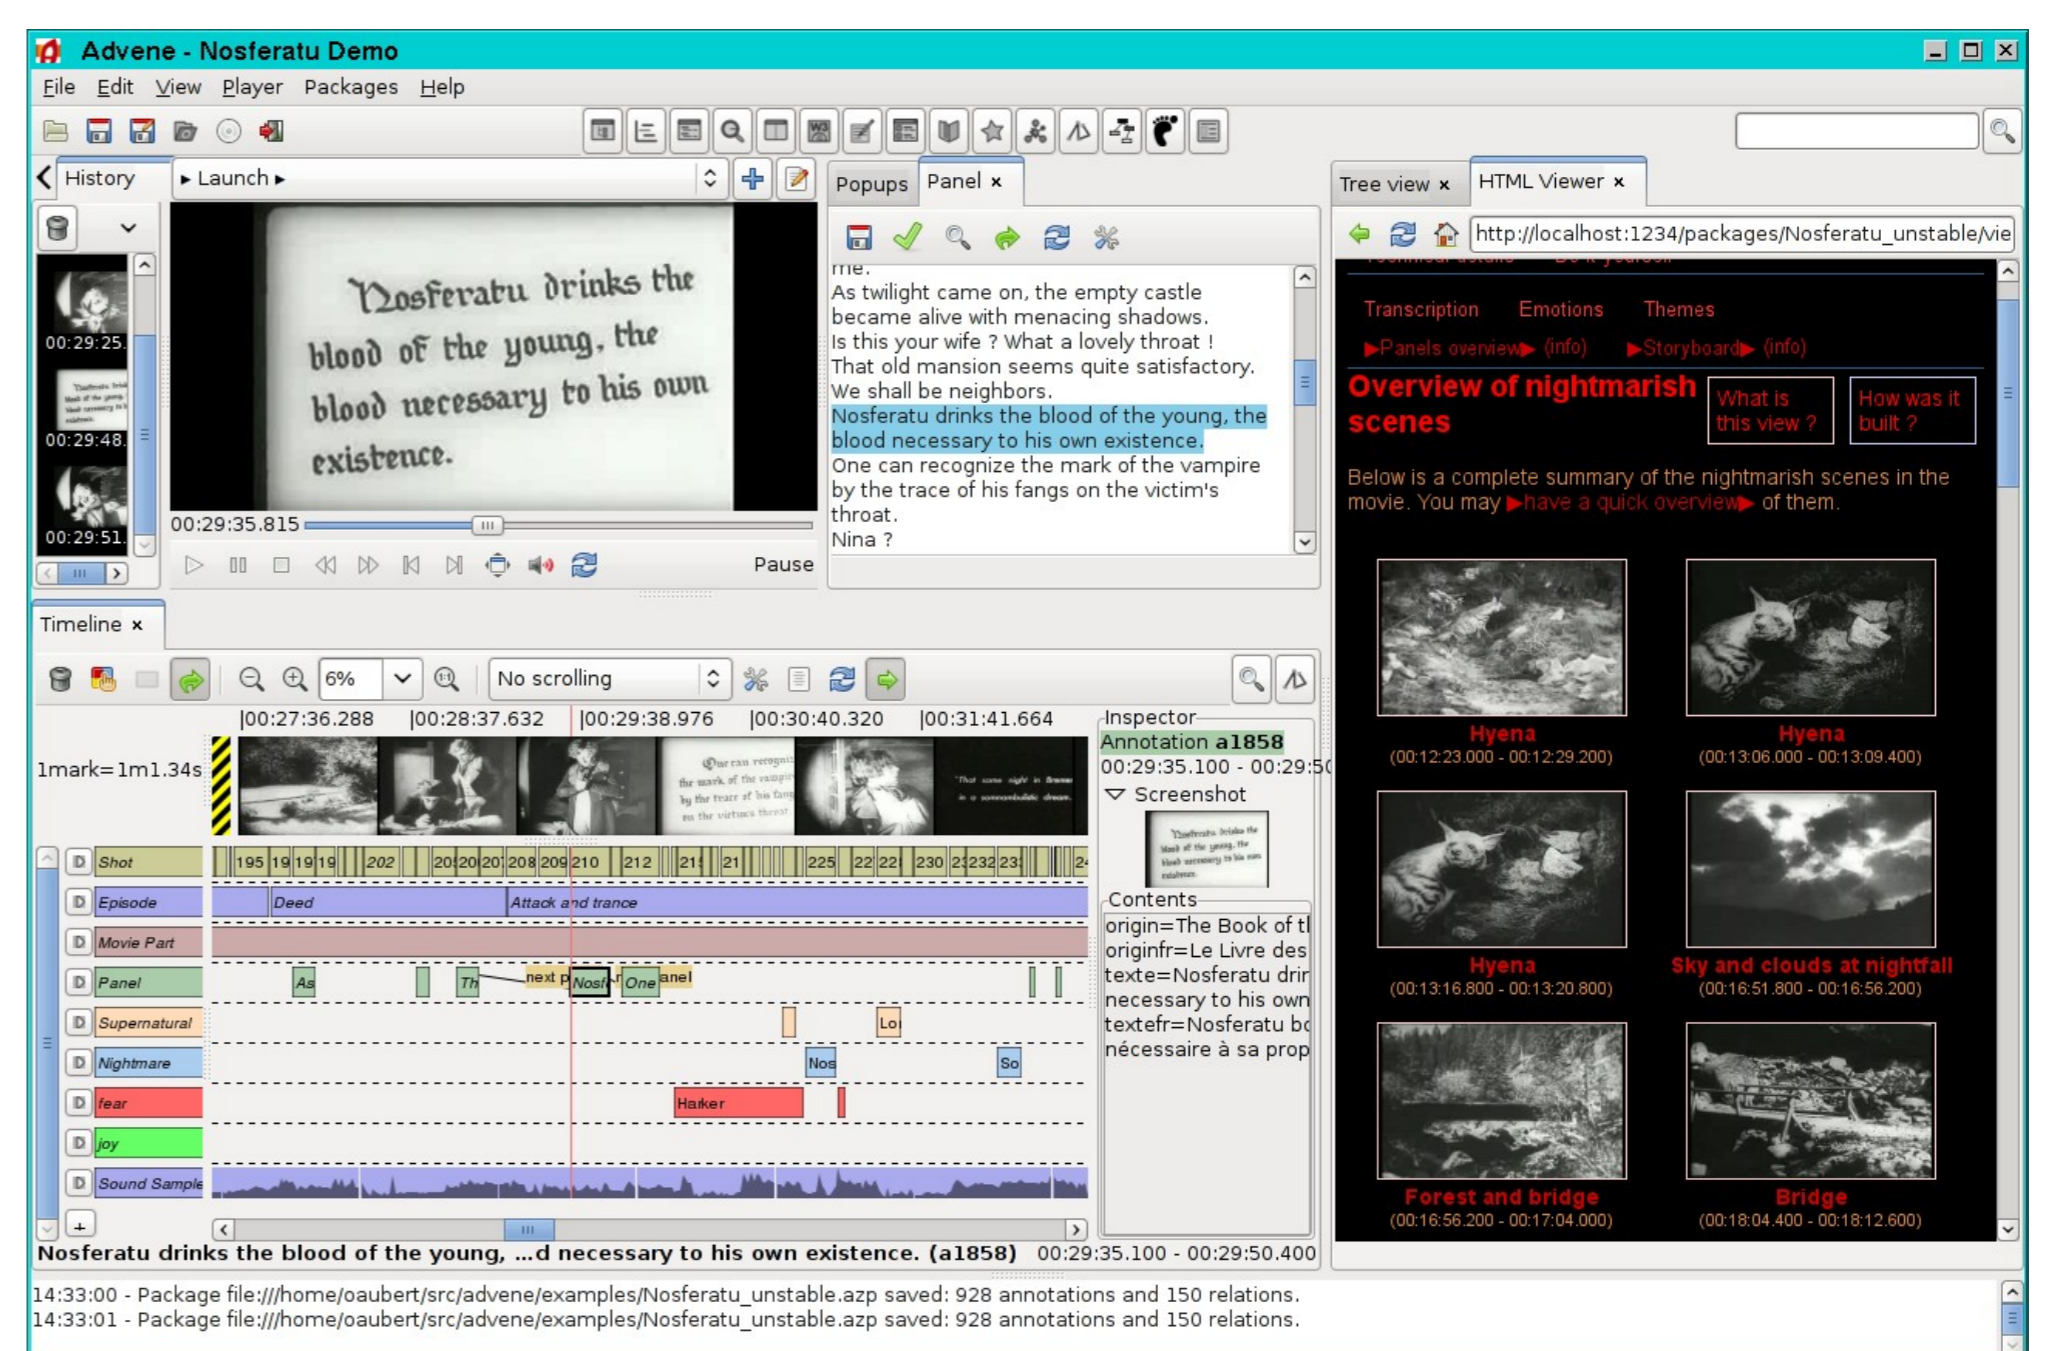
Advene - Nosferatu Demo

File Edit View Player Packages Help

History

▸ Launch ▸

00:29:25.
00:29:48.
00:29:51.

Nosferatu drinks the blood of the young, the blood necessary to his own existence.

00:29:35.815

Pause

Popups Panel ×

me.
As twilight came on, the empty castle became alive with menacing shadows.
Is this your wife ? What a lovely throat !
That old mansion seems quite satisfactory.
We shall be neighbors.
Nosferatu drinks the blood of the young, the blood necessary to his own existence.
One can recognize the mark of the vampire by the trace of his fangs on the victim's throat.
Nina ?

Tree view × HTML Viewer ×

http://localhost:1234/packages/Nosferatu_unstable/vie

Transcription Emotions Themes
▶Panels overview▶ (info) ▶Storyboard▶ (info)

Overview of nightmarish scenes

What is this view ?
How was it built ?

Below is a complete summary of the nightmarish scenes in the movie. You may ▶have a quick overview▶ of them.

Hyena
(00:12:23.000 - 00:12:29.200)
Hyena
(00:13:06.000 - 00:13:09.400)
Hyena
(00:13:16.800 - 00:13:20.800)
Sky and clouds at nightfall
(00:16:51.800 - 00:16:56.200)
Forest and bridge
(00:16:56.200 - 00:17:04.000)
Bridge
(00:18:04.400 - 00:18:12.600)

Timeline ×

6%
No scrolling

|00:27:36.288 |00:28:37.632 |00:29:38.976 |00:30:40.320 |00:31:41.664

1mark=1m1.34s

D Shot 195 19 19 19 202 20 20 20 208 209 210 212 21 21 225 22 22 230 23 232 23 24
D Episode Deed Attack and trance
D Movie Part
D Panel As Th next p Nosf One anel
D Supernatural Lo
D Nightmare Nos So
D fear Harker
D joy
D Sound Sample

Inspector
Annotation a1858
00:29:35.100 - 00:29:50
Screenshot
Contents
origin=The Book of t
originfr=Le Livre des
texte=Nosferatu dri
necessary to his own
textefr=Nosferatu b
nécessaire à sa prop

Nosferatu drinks the blood of the young, ...d necessary to his own existence. (a1858) 00:29:35.100 - 00:29:50.400

14:33:00 - Package file:///home/oaubert/src/advene/examples/Nosferatu_unstable.azp saved: 928 annotations and 150 relations.
14:33:01 - Package file:///home/oaubert/src/advene/examples/Nosferatu_unstable.azp saved: 928 annotations and 150 relations.